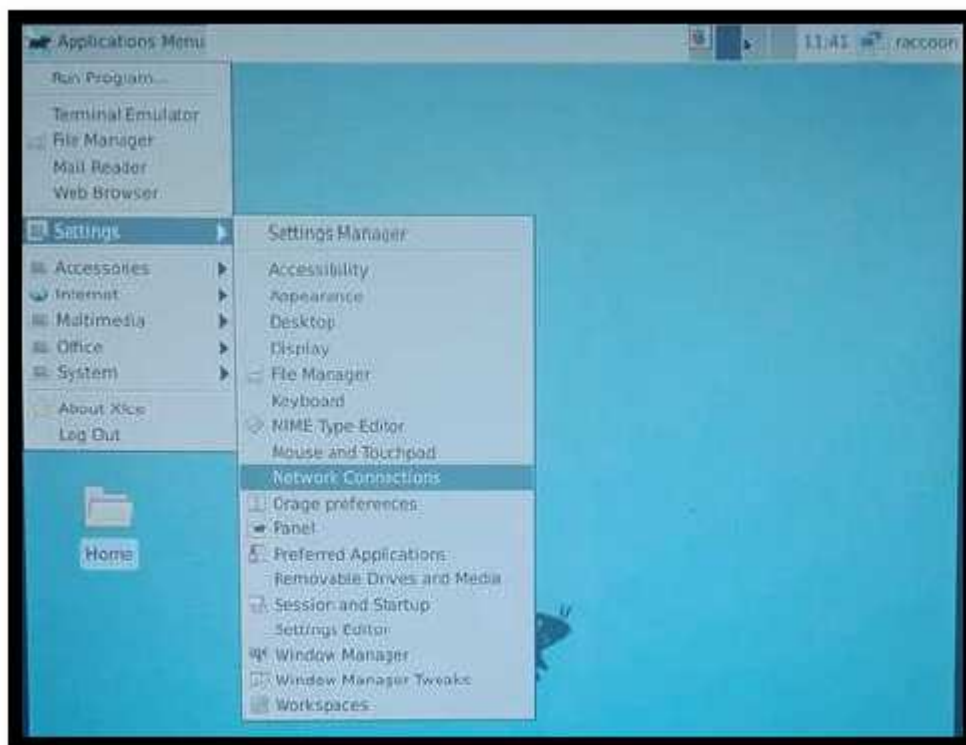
Applications Menu
11:41 raccoon

Run Program...
Terminal Emulator
File Manager
Mail Reader
Web Browser
Settings
Accessories
Internet
Multimedia
Office
System
About Xfce
Log Out

Settings Manager
Accessibility
Appearance
Desktop
Display
File Manager
Keyboard
MIME Type Editor
Mouse and Touchpad
Network Connections
Orage preferences
Panel
Preferred Applications
Removable Drives and Media
Session and Startup
Settings Editor
Window Manager
Window Manager Tweaks
Workspaces

Home